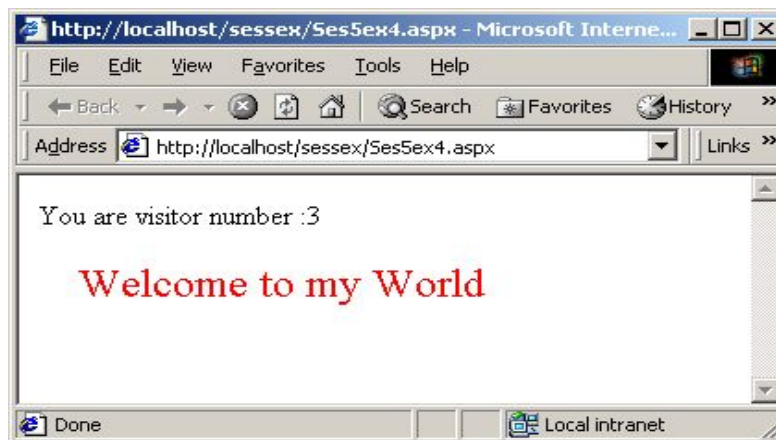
http://localhost/sessex/Ses5ex4.aspx - Microsoft Interne...

File Edit View Favorites Tools Help

Back Search Favorites History

Address http://localhost/sessex/Ses5ex4.aspx Links

You are visitor number :3

Welcome to my World

Done Local intranet